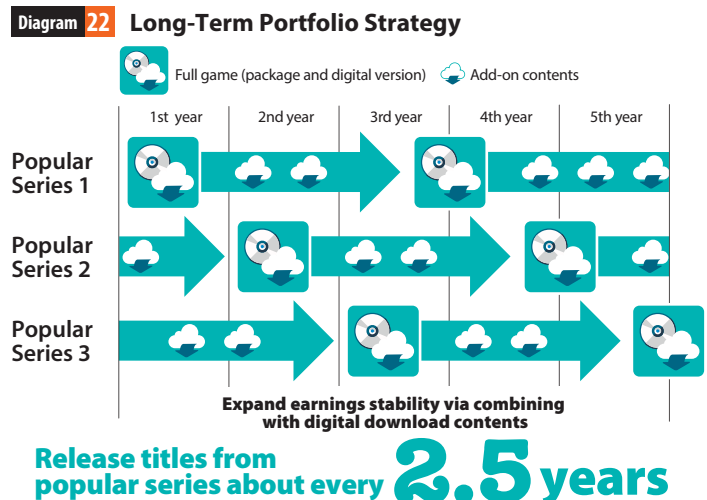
Diagram 22 Long-Term Portfolio Strategy

Full game (package and digital version) Add-on contents

1st year 2nd year 3rd year 4th year 5th year

Popular Series 1

Popular Series 2

Popular Series 3

Expand earnings stability via combining with digital download contents

Release titles from popular series about every 2.5 years